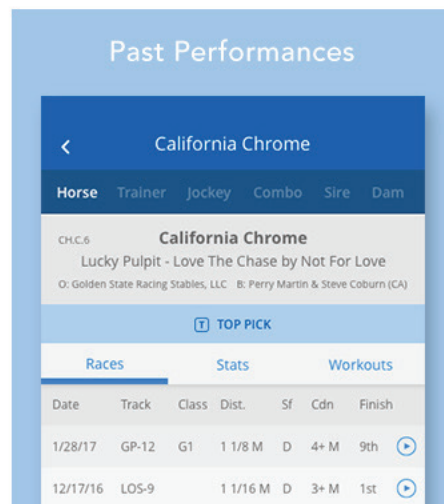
Past Performances

<

California Chrome

Horse Trainer Jockey Combo Sire Dam

CH.C.6 California Chrome

Lucky Pulpit - Love The Chase by Not For Love

O: Golden State Racing Stables, LLC B: Perry Martin & Steve Coburn (CA)

T TOP PICK

Races Stats Workouts

| Date | Track | Class | Dist. | Sf | Cdn | Finish |
|---|---|---|---|---|---|---|
| 1/28/17 | GP-12 | G1 | 1 1/8 M | D | 4+ M | 9th |
| 12/17/16 | LOS-9 | | 1 1/16 M | D | 3+ M | 1st |